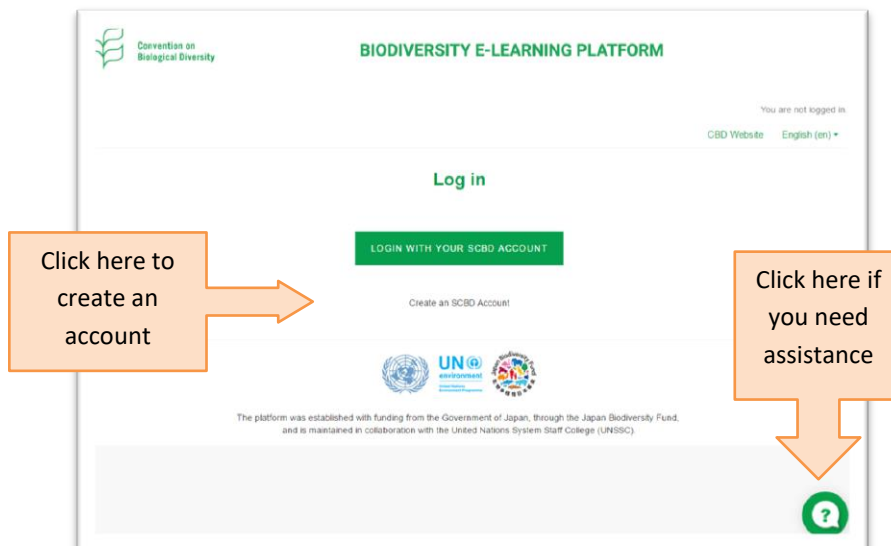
Convention on Biological Diversity

BIODIVERSITY E-LEARNING PLATFORM

You are not logged in.

CBD Website English (en)

Log in

LOGIN WITH YOUR SCBD ACCOUNT

Click here to create an account

Create an SCBD Account

Click here if you need assistance

UN environment

The platform was established with funding from the Government of Japan, through the Japan Biodiversity Fund, and is maintained in collaboration with the United Nations System Staff College (UNSSC).